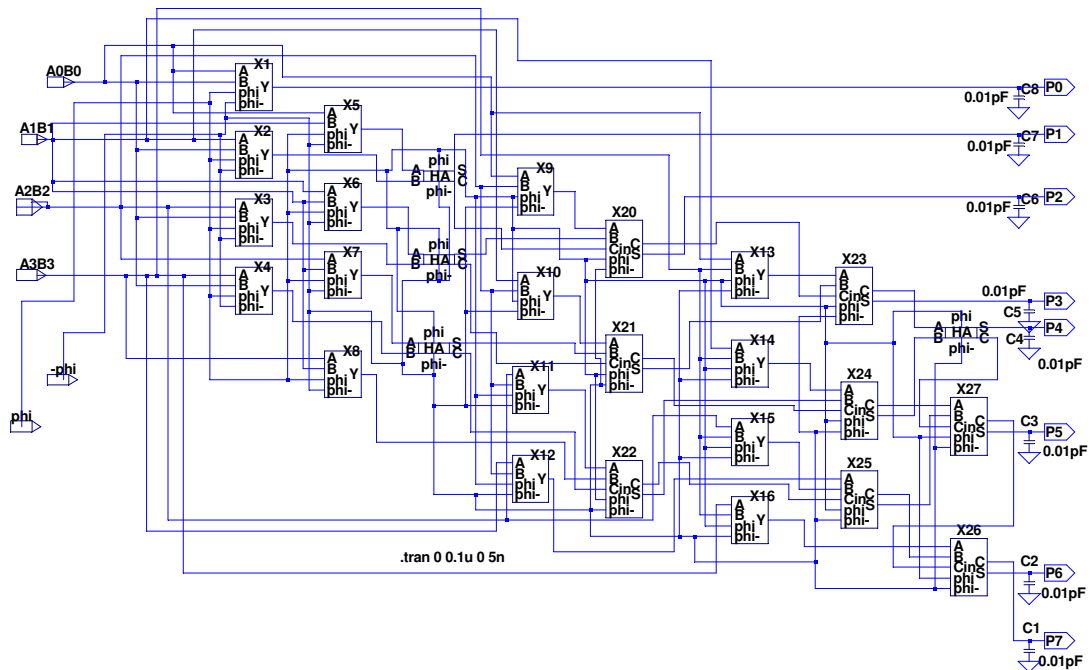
A0B0
A1B1
A2B2
A3B3
-phi
phi

X1
A
B
phi
phi-
Y

X2
A
B
phi
phi-
Y

X3
A
B
phi
phi-
Y

X4
A
B
phi
phi-
Y

X5
A
B
phi
phi-
Y

X6
A
B
phi
phi-
Y

X7
A
B
phi
phi-
Y

X8
A
B
phi
phi-
Y

phi
A
B
HA
phi-
S
C

phi
A
B
HA
phi-
S
C

phi
A
B
HA
phi-
S
C

X9
A
B
phi
phi-
Y

X10
A
B
phi
phi-
Y

X11
A
B
phi
phi-
Y

X12
A
B
phi
phi-
Y

X20
A
B
Cin
phi
phi-
C
S

X21
A
B
Cin
phi
phi-
C
S

X22
A
B
Cin
phi
phi-
C
S

X13
A
B
phi
phi-
Y

X14
A
B
phi
phi-
Y

X15
A
B
phi
phi-
Y

X16
A
B
phi
phi-
Y

X23
A
B
Cin
phi
phi-
C
S

X24
A
B
Cin
phi
phi-
C
S

X25
A
B
Cin
phi
phi-
C
S

phi
A
B
HA
phi-
S
C

X27
A
B
Cin
phi
phi-
C
S

X26
A
B
Cin
phi
phi-
C
S

C8
0.01pF
P0
C7
0.01pF
P1
C6
0.01pF
P2
0.01pF
P3
C5
P4
C4
0.01pF
C3
P5
0.01pF
C2
P6
0.01pF
C1
P7
0.01pF

.tran 0 0.1u 0 5n